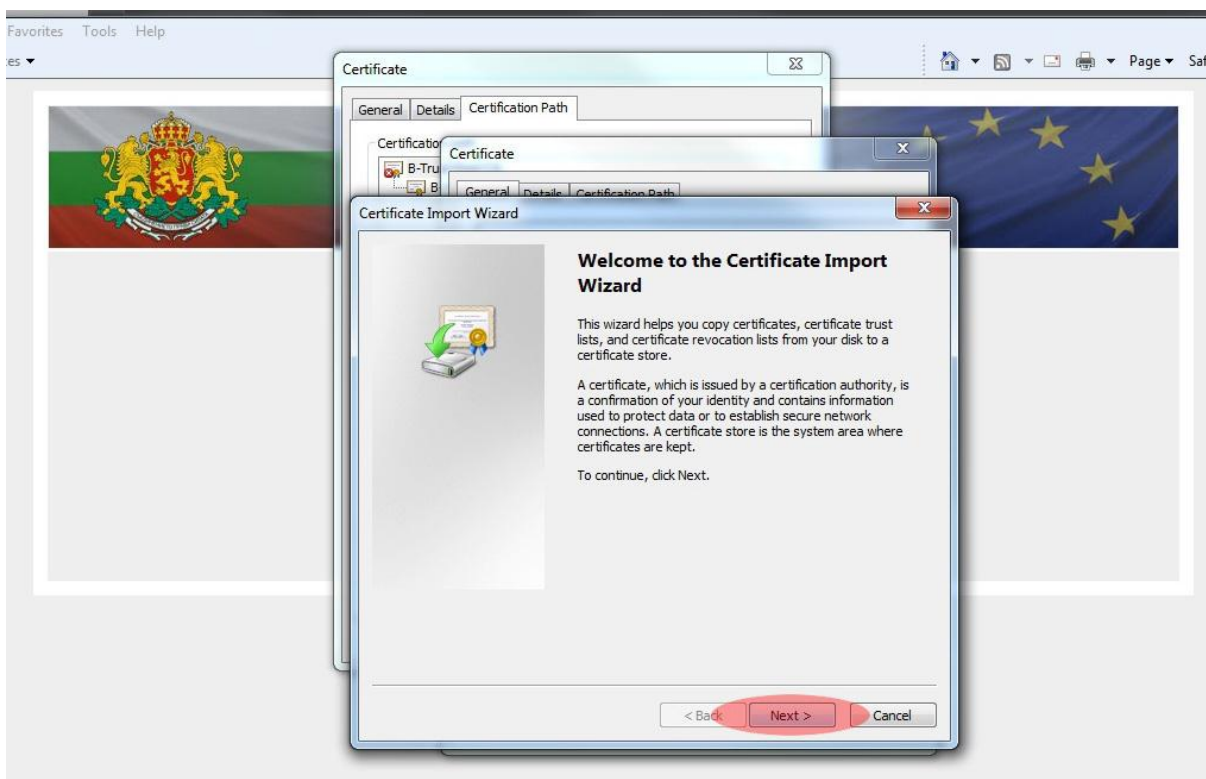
Favorites Tools Help

es ▾

Page ▾ Saf

Certificate

General Details Certification Path

Certificatio

B-Tru

B

Certificate

General Details Certification Path

Certificate Import Wizard

Welcome to the Certificate Import Wizard

This wizard helps you copy certificates, certificate trust lists, and certificate revocation lists from your disk to a certificate store.

A certificate, which is issued by a certification authority, is a confirmation of your identity and contains information used to protect data or to establish secure network connections. A certificate store is the system area where certificates are kept.

To continue, click Next.

< Back Next > Cancel